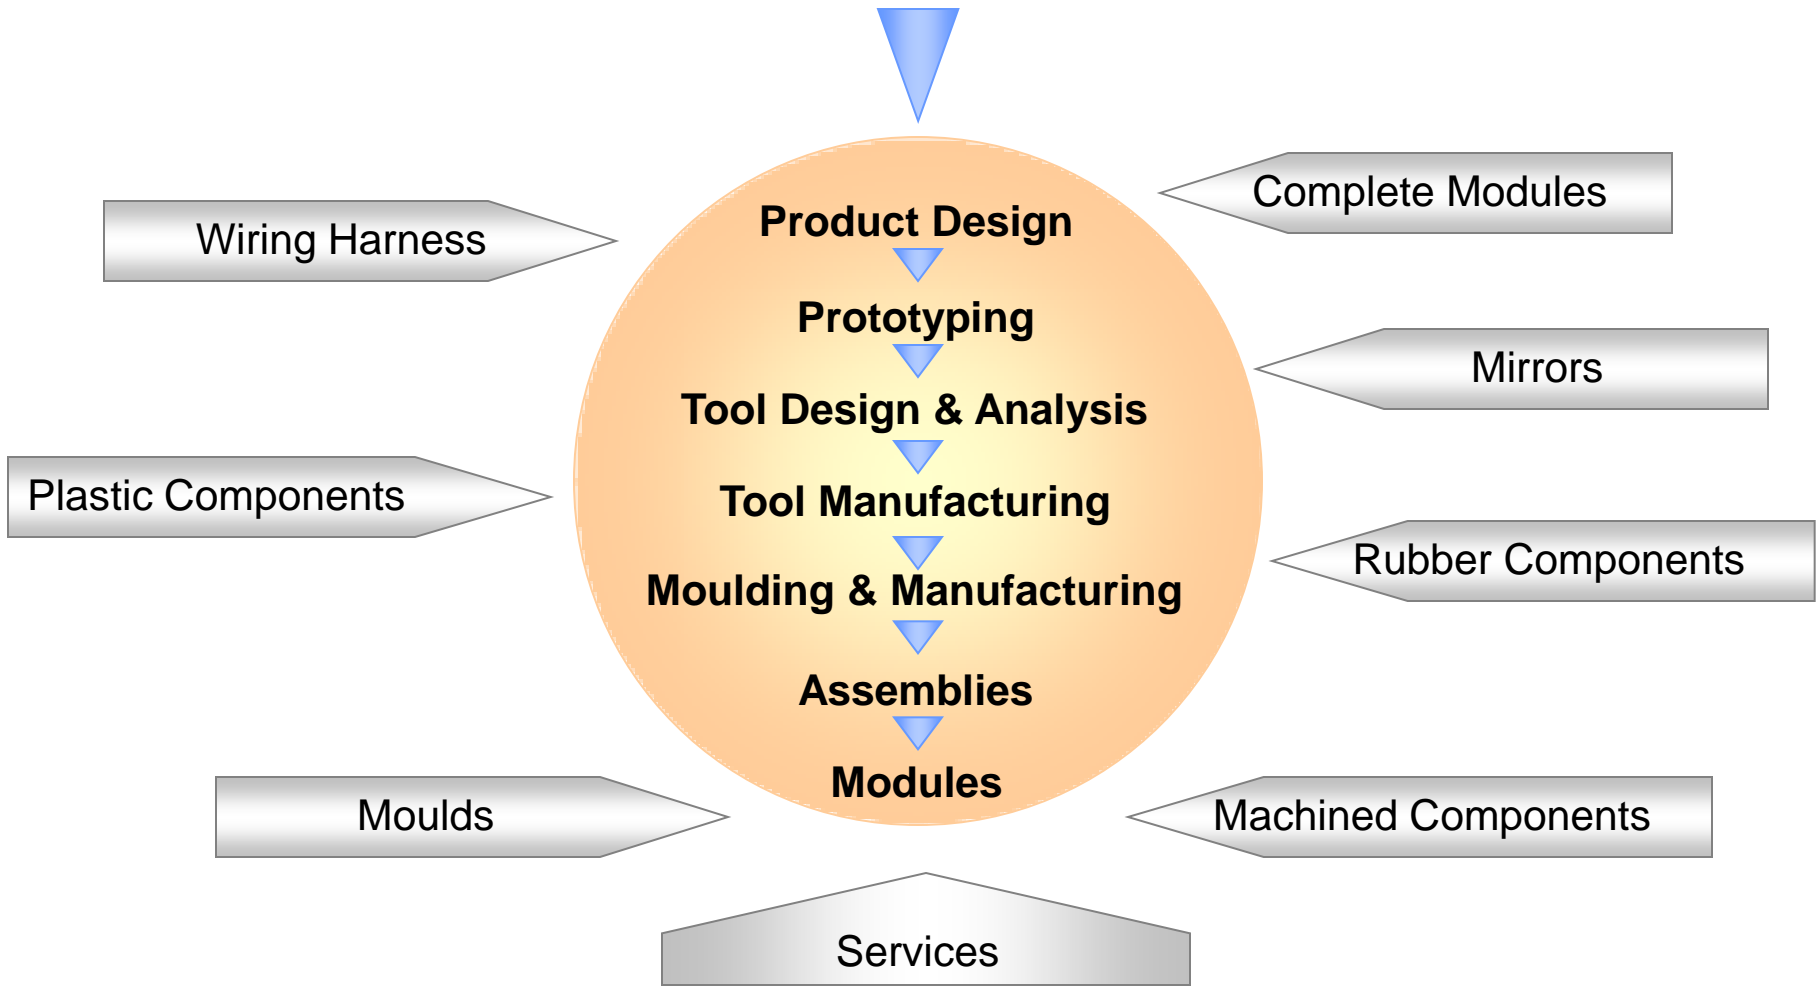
Complete Modules

Wiring Harness

Product Design

Prototyping

Mirrors

Tool Design & Analysis

Plastic Components

Tool Manufacturing

Rubber Components

Moulding & Manufacturing

Assemblies

Modules

Moulds

Machined Components

Services